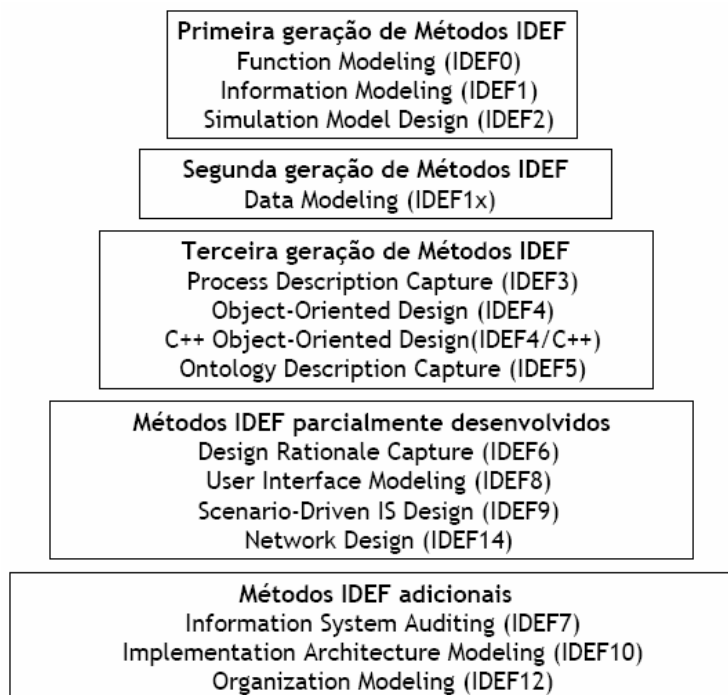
Primeira geração de Métodos IDEF
Function Modeling (IDEF0)
Information Modeling (IDEF1)
Simulation Model Design (IDEF2)

Segunda geração de Métodos IDEF
Data Modeling (IDEF1x)

Terceira geração de Métodos IDEF
Process Description Capture (IDEF3)
Object-Oriented Design (IDEF4)
C++ Object-Oriented Design(IDEF4/C++)
Ontology Description Capture (IDEF5)

Métodos IDEF parcialmente desenvolvidos
Design Rationale Capture (IDEF6)
User Interface Modeling (IDEF8)
Scenario-Driven IS Design (IDEF9)
Network Design (IDEF14)

Métodos IDEF adicionais
Information System Auditing (IDEF7)
Implementation Architecture Modeling (IDEF10)
Organization Modeling (IDEF12)